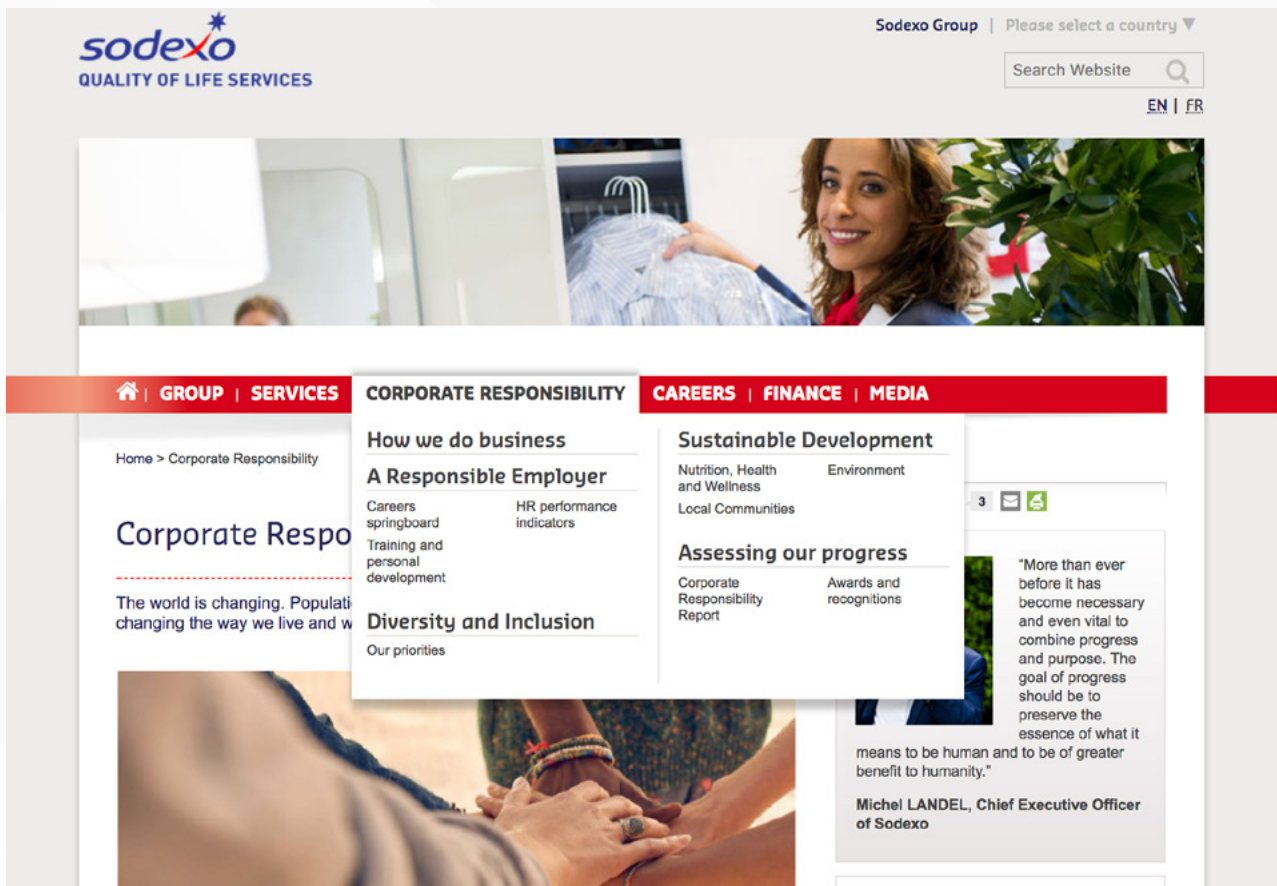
sodexo
QUALITY OF LIFE SERVICES

Sodexo Group | Please select a country ▼

Search Website

EN | FR

GROUP | SERVICES | CORPORATE RESPONSIBILITY | CAREERS | FINANCE | MEDIA

Home > Corporate Responsibility

Corporate Respo

The world is changing. Populati changing the way we live and w

How we do business

A Responsible Employer

Careers springboard

HR performance indicators

Training and personal development

Diversity and Inclusion

Our priorities

Sustainable Development

Nutrition, Health and Wellness

Environment

Local Communities

Assessing our progress

Corporate Responsibility Report

Awards and recognitions

3

"More than ever before it has become necessary and even vital to combine progress and purpose. The goal of progress should be to preserve the essence of what it means to be human and to be of greater benefit to humanity."

Michel LANDEL, Chief Executive Officer of Sodexo